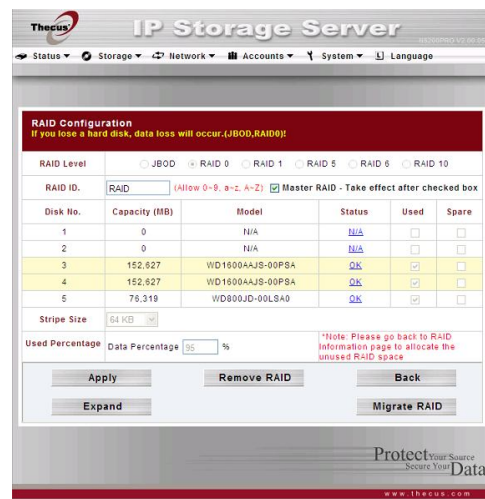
Thecus

IP Storage Server

Status ▾ Storage ▾ Network ▾ Accounts ▾ System ▾ Language

RAID Configuration
If you lose a hard disk, data loss will occur.(JBOD,RAID0)!

RAID Level JBOD RAID 0 RAID 1 RAID 5 RAID 6 RAID 10

RAID ID. RAID (Allow 0~9, a~z, A~Z) Master RAID - Take effect after checked box

| Disk No. | Capacity (MB) | Model | Status | Used | Spare |
|---|---|---|---|---|---|
| 1 | 0 | N/A | N/A | | |
| 2 | 0 | N/A | N/A | | |
| 3 | 152,627 | WD1600AAJS-00PSA | OK | | |
| 4 | 152,627 | WD1600AAJS-00PSA | OK | | |
| 5 | 76,319 | WD800JD-00LSA0 | OK | | |

Stripe Size 64 KB

Used Percentage Data Percentage 95 %

*Note: Please go back to RAID Information page to allocate the unused RAID space

Apply Remove RAID Back

Expand Migrate RAID

Protect Your Source Secure Your Data

www.thecus.com